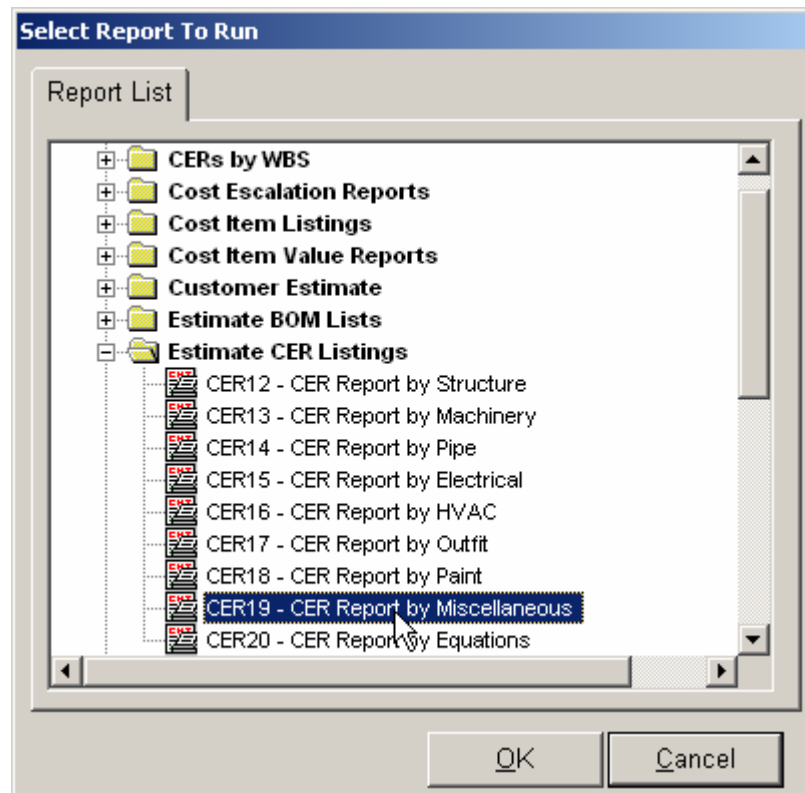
Select Report To Run

Report List

CERs by WBS
Cost Escalation Reports
Cost Item Listings
Cost Item Value Reports
Customer Estimate
Estimate BOM Lists
Estimate CER Listings
CER12 - CER Report by Structure
CER13 - CER Report by Machinery
CER14 - CER Report by Pipe
CER15 - CER Report by Electrical
CER16 - CER Report by HVAC
CER17 - CER Report by Outfit
CER18 - CER Report by Paint
CER19 - CER Report by Miscellaneous
CER20 - CER Report by Equations

OK
Cancel